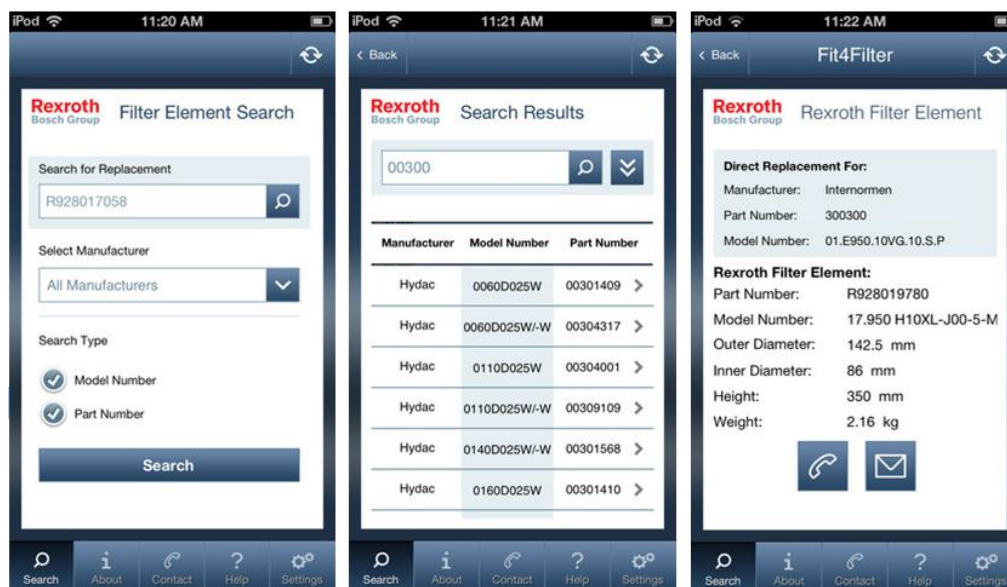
iPod 11:20 AM

Rexroth
Bosch Group
Filter Element Search

Search for Replacement
R928017058

Select Manufacturer
All Manufacturers

Search Type
Model Number
Part Number

Search

Search About Contact Help Settings

iPod 11:21 AM

Back

Rexroth
Bosch Group
Search Results

00300

| Manufacturer | Model Number | Part Number |
|---|---|---|
| Hydac | 0060D025W | 00301409 |
| Hydac | 0060D025W/-W | 00304317 |
| Hydac | 0110D025W | 00304001 |
| Hydac | 0110D025W/-W | 00309109 |
| Hydac | 0140D025W/-W | 00301568 |
| Hydac | 0160D025W | 00301410 |

Search About Contact Help Settings

iPod 11:22 AM

Back
Fit4Filter

Rexroth
Bosch Group
Rexroth Filter Element

Direct Replacement For:
Manufacturer: Internormen
Part Number: 300300
Model Number: 01.E950.10VG.10.S.P

Rexroth Filter Element:
Part Number: R928019780
Model Number: 17.950 H10XL-J00-5-M
Outer Diameter: 142.5 mm
Inner Diameter: 86 mm
Height: 350 mm
Weight: 2.16 kg

Search About Contact Help Settings